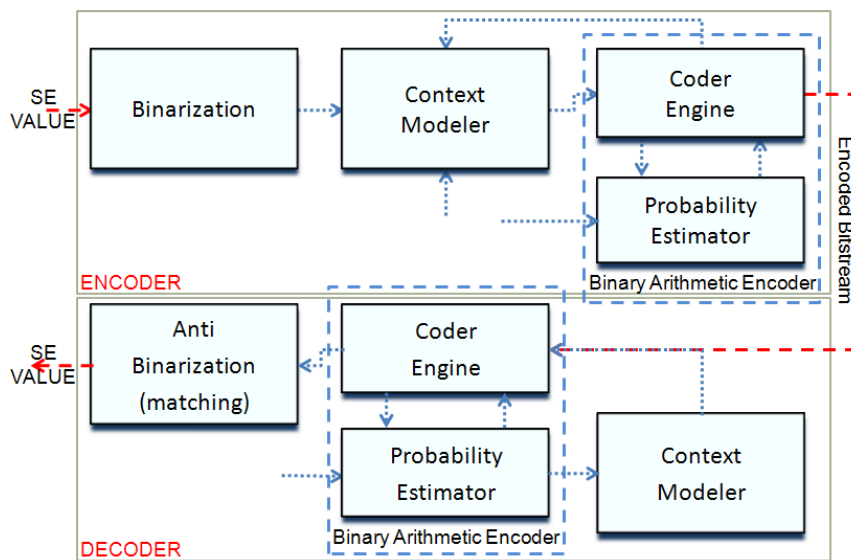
SE VALUE

Binarization

Context Modeler

Coder Engine

Probability Estimator

Binary Arithmetic Encoder

ENCODER

Encoded bitstream

SE VALUE

Anti Binarization (matching)

Coder Engine

Probability Estimator

Binary Arithmetic Encoder

Context Modeler

DECODER